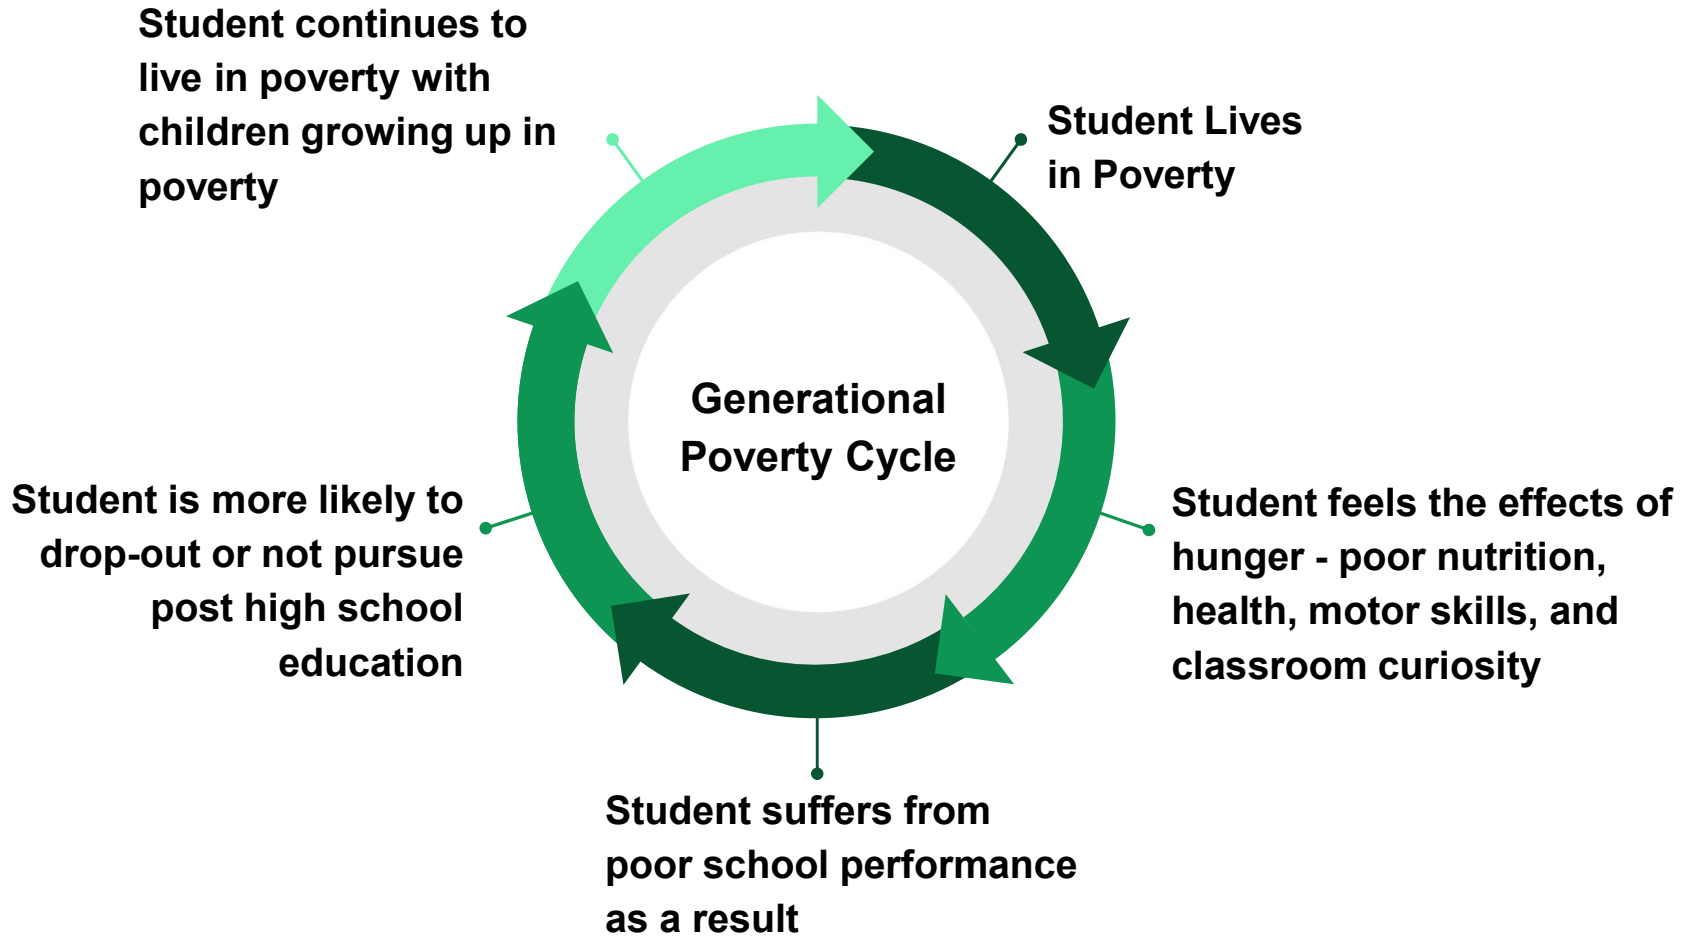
Student continues to live in poverty with children growing up in poverty

Student Lives in Poverty

Generational Poverty Cycle

Student is more likely to drop-out or not pursue post high school education

Student feels the effects of hunger - poor nutrition, health, motor skills, and classroom curiosity

Student suffers from poor school performance as a result